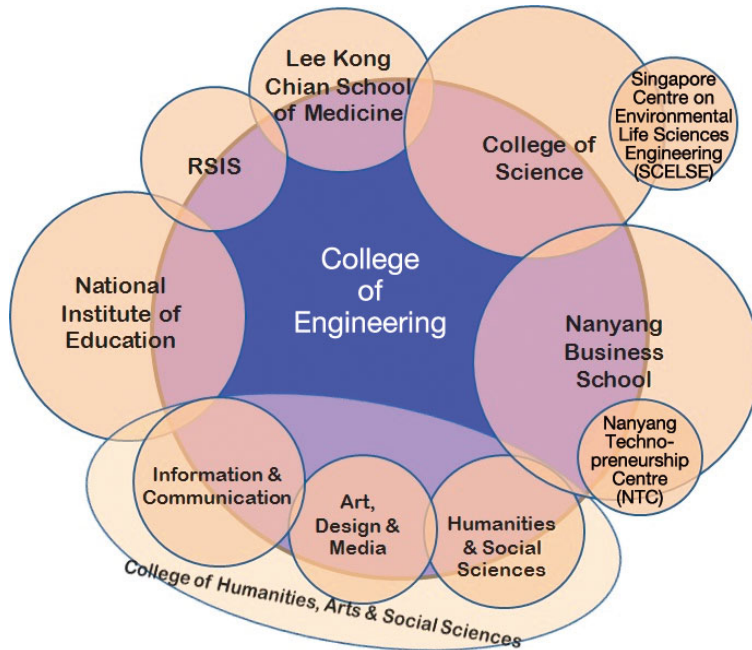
Lee Kong Chian School of Medicine

RSIS

College of Science

Singapore Centre on Environmental Life Sciences Engineering (SCELSE)

College of Engineering

National Institute of Education

Nanyang Business School

Nanyang Technopreneurship Centre (NTC)

Information & Communication

Art, Design & Media

Humanities & Social Sciences

College of Humanities, Arts & Social Sciences